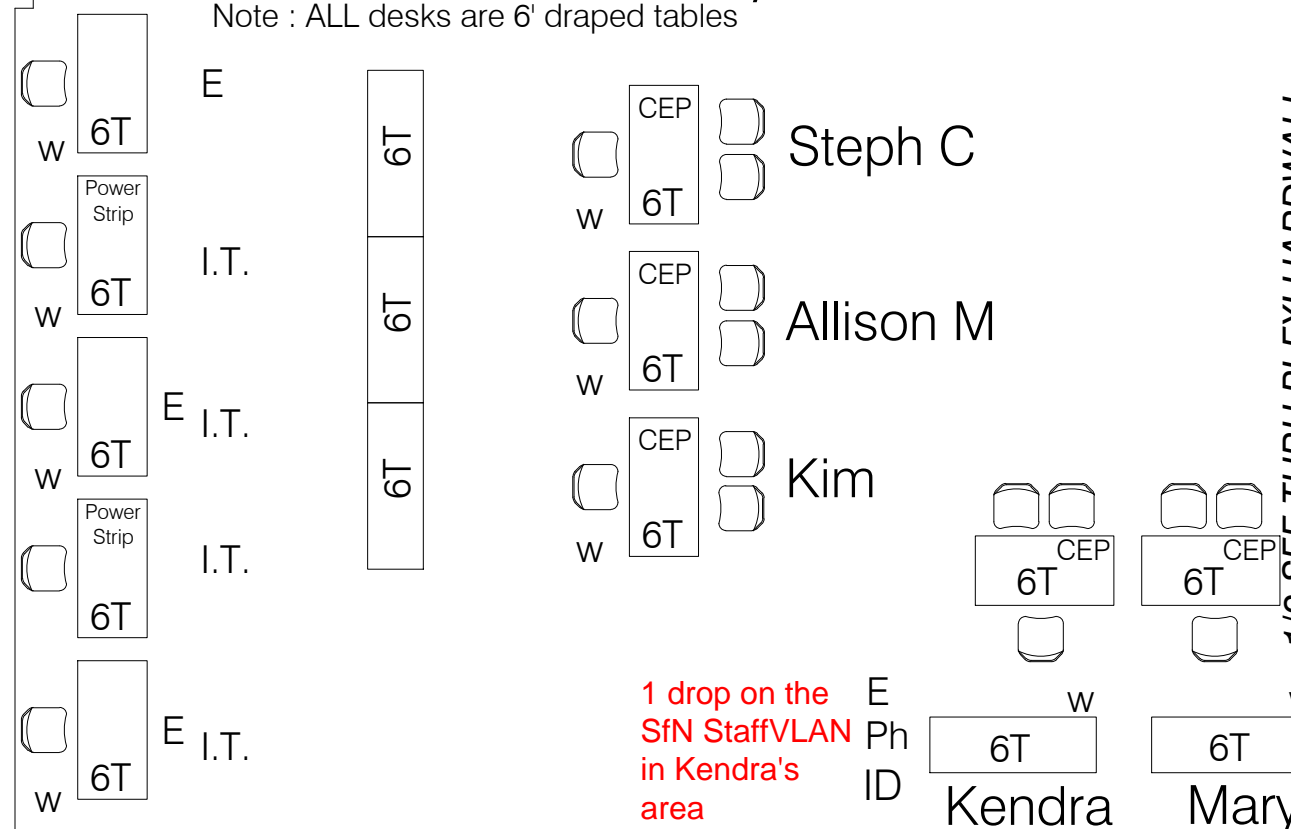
Note : ALL desks are 6' draped tables

6T
W
E

Power Strip
6T
W
I.T.

6T
W
E
I.T.

Power Strip
6T
I.T.

6T
W
E
I.T.

6T
6T
6T

CEP
6T
W
Steph C

CEP
6T
W
Allison M

CEP
6T
W
Kim

CEP
6T

CEP
6T

W

1 drop on the SfN StaffVLAN in Kendra's area

E
Ph
ID

6T
Kendra

6T
Mary

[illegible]